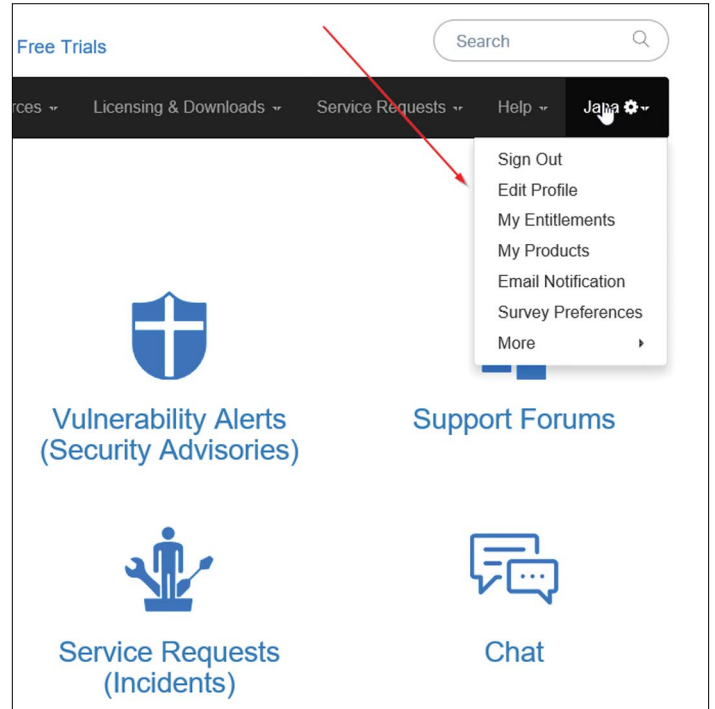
Free Trials

Search

rces Licensing & Downloads Service Requests Help Jana

Sign Out
Edit Profile
My Entitlements
My Products
Email Notification
Survey Preferences
More

Vulnerability Alerts (Security Advisories)

Support Forums

Service Requests (Incidents)

Chat